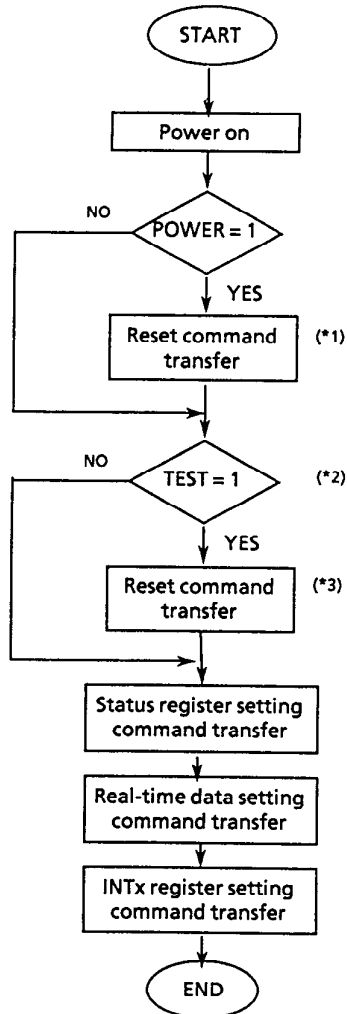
START

Power on

NO

POWER = 1

YES

Reset command transfer

(*1)

NO

TEST = 1

(*2)

YES

Reset command transfer

(*3)

Status register setting command transfer

Real-time data setting command transfer

INTx register setting command transfer

END